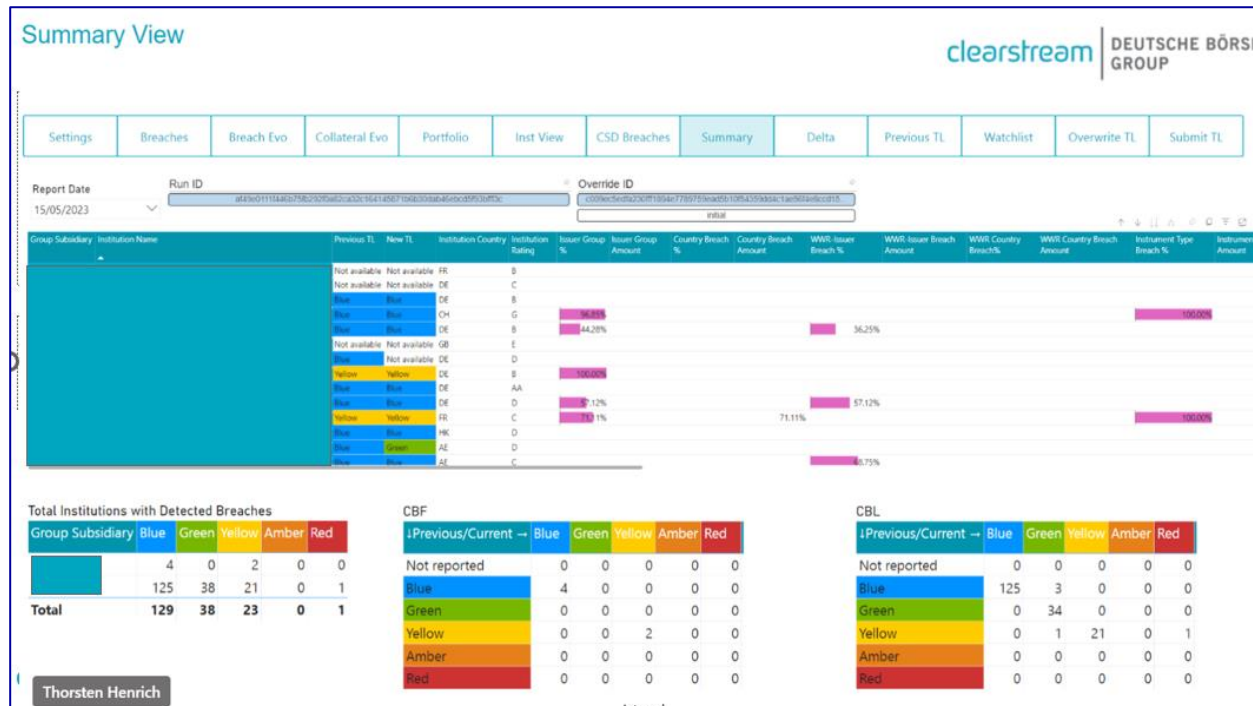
Summary View

clearstream | DEUTSCHE BÖRS GROUP

Settings | Breaches | Breach Evo | Collateral Evo | Portfolio | Inst View | CSD Breaches | Summary | Delta | Previous TL | Watchlist | Overwrite TL | Submit TL

Report Date
15/05/2023

Run ID
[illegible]

Override ID
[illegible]
initial

| Group Subsidiary | Institution Name | Previous TL | New TL | Institution Country | Institution Rating | Issuer Group % | Issuer Group Amount | Country Breach % | Country Breach Amount | WWR-Issuer Breach % | WWR-Issuer Breach Amount | WWR Country Breach% | WWR Country Breach Amount | Instrument Type Breach % | Instrument Amount |
|---|---|---|---|---|---|---|---|---|---|---|---|---|---|---|---|
| | | Not available | Not available | FR | B | | | | | | | | | | |
| | | Not available | Not available | DE | C | | | | | | | | | | |
| | | Blue | Blue | DE | B | | | | | | | | | | |
| | | Blue | Blue | CH | G | 96.85% | | | | | | | | 100.00% | |
| | | Blue | Blue | DE | B | 44.28% | | | | 36.25% | | | | | |
| | | Not available | Not available | GB | E | | | | | | | | | | |
| | | Blue | Not available | DE | D | | | | | | | | | | |
| | | Yellow | Yellow | DE | B | 100.00% | | | | | | | | | |
| | | Blue | Blue | DE | AA | | | | | | | | | | |
| | | Blue | Blue | DE | D | 57.12% | | | | 57.12% | | | | | |
| | | Yellow | Yellow | FR | C | 71.11% | | | 71.11% | | | | | 100.00% | |
| | | Blue | Blue | HK | D | | | | | | | | | | |
| | | Blue | Green | AE | D | | | | | | | | | | |
| | | Blue | Blue | AE | C | | | | | 48.75% | | | | | |

Total Institutions with Detected Breaches

| Group Subsidiary | Blue | Green | Yellow | Amber | Red |
|---|---|---|---|---|---|
| | 4 | 0 | 2 | 0 | 0 |
| | 125 | 38 | 21 | 0 | 1 |
| Total | 129 | 38 | 23 | 0 | 1 |

CBF

| ↓Previous/Current → | Blue | Green | Yellow | Amber | Red |
|---|---|---|---|---|---|
| Not reported | 0 | 0 | 0 | 0 | 0 |
| Blue | 4 | 0 | 0 | 0 | 0 |
| Green | 0 | 0 | 0 | 0 | 0 |
| Yellow | 0 | 0 | 2 | 0 | 0 |
| Amber | 0 | 0 | 0 | 0 | 0 |
| Red | 0 | 0 | 0 | 0 | 0 |

CBL

| ↓Previous/Current → | Blue | Green | Yellow | Amber | Red |
|---|---|---|---|---|---|
| Not reported | 0 | 0 | 0 | 0 | 0 |
| Blue | 125 | 3 | 0 | 0 | 0 |
| Green | 0 | 34 | 0 | 0 | 0 |
| Yellow | 0 | 1 | 21 | 0 | 1 |
| Amber | 0 | 0 | 0 | 0 | 0 |
| Red | 0 | 0 | 0 | 0 | 0 |

Thorsten Henrich